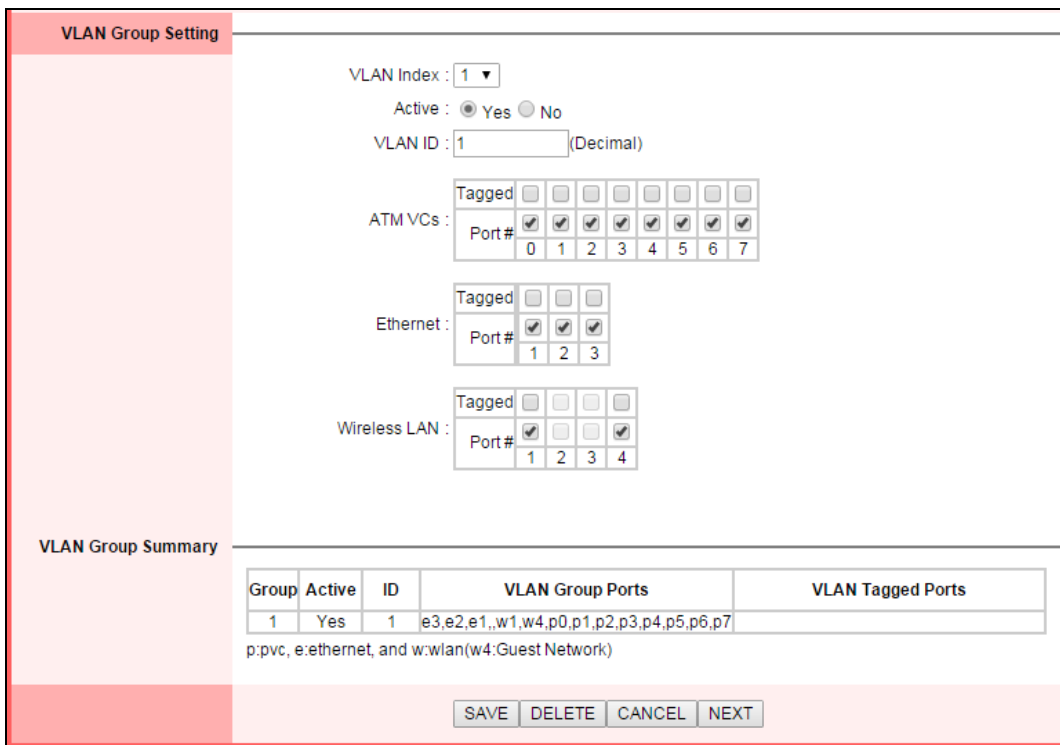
VLAN Group Setting

VLAN Index : 1

Active : Yes No

VLAN ID : 1 (Decimal)

ATM VCs :

| Tagged | | | | | | | | |
|---|---|---|---|---|---|---|---|---|
| Port # | 0 | 1 | 2 | 3 | 4 | 5 | 6 | 7 |

Ethernet :

| Tagged | | | |
|---|---|---|---|
| Port # | 1 | 2 | 3 |

Wireless LAN :

| Tagged | | | | |
|---|---|---|---|---|
| Port # | 1 | 2 | 3 | 4 |

VLAN Group Summary

| Group | Active | ID | VLAN Group Ports | VLAN Tagged Ports |
|---|---|---|---|---|
| 1 | Yes | 1 | e3,e2,e1,,w1,w4,p0,p1,p2,p3,p4,p5,p6,p7 | |

p:pvc, e:ethernet, and w:wlan(w4:Guest Network)

SAVE DELETE CANCEL NEXT